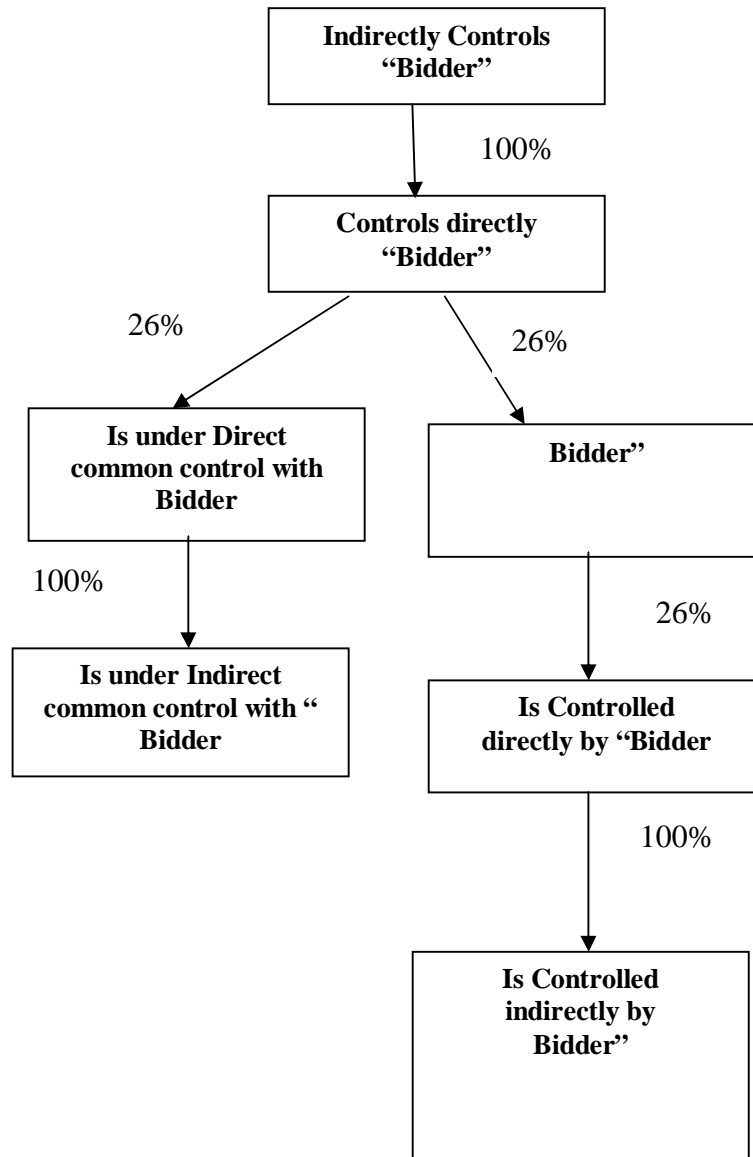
Indirectly Controls "Bidder"

100%

Controls directly "Bidder"

26%

26%

Is under Direct common control with Bidder

Bidder"

100%

26%

Is under Indirect common control with " Bidder

Is Controlled directly by "Bidder

100%

Is Controlled indirectly by Bidder"